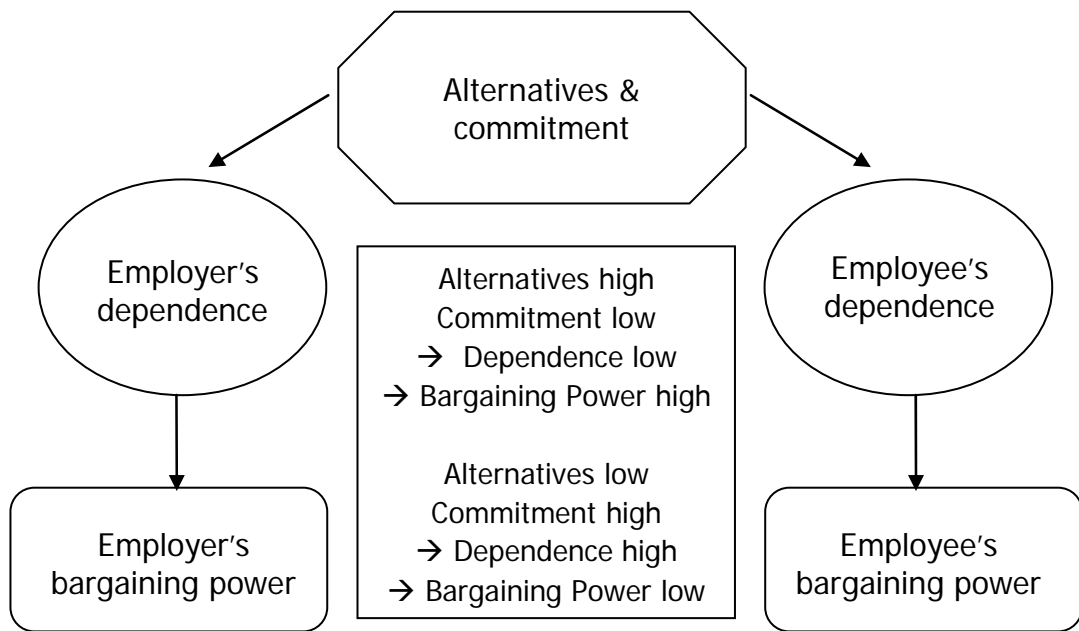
Alternatives & commitment

Employer's dependence

Alternatives high
Commitment low
→ Dependence low
→ Bargaining Power high

Alternatives low
Commitment high
→ Dependence high
→ Bargaining Power low

Employee's dependence

Employer's bargaining power

Employee's bargaining power